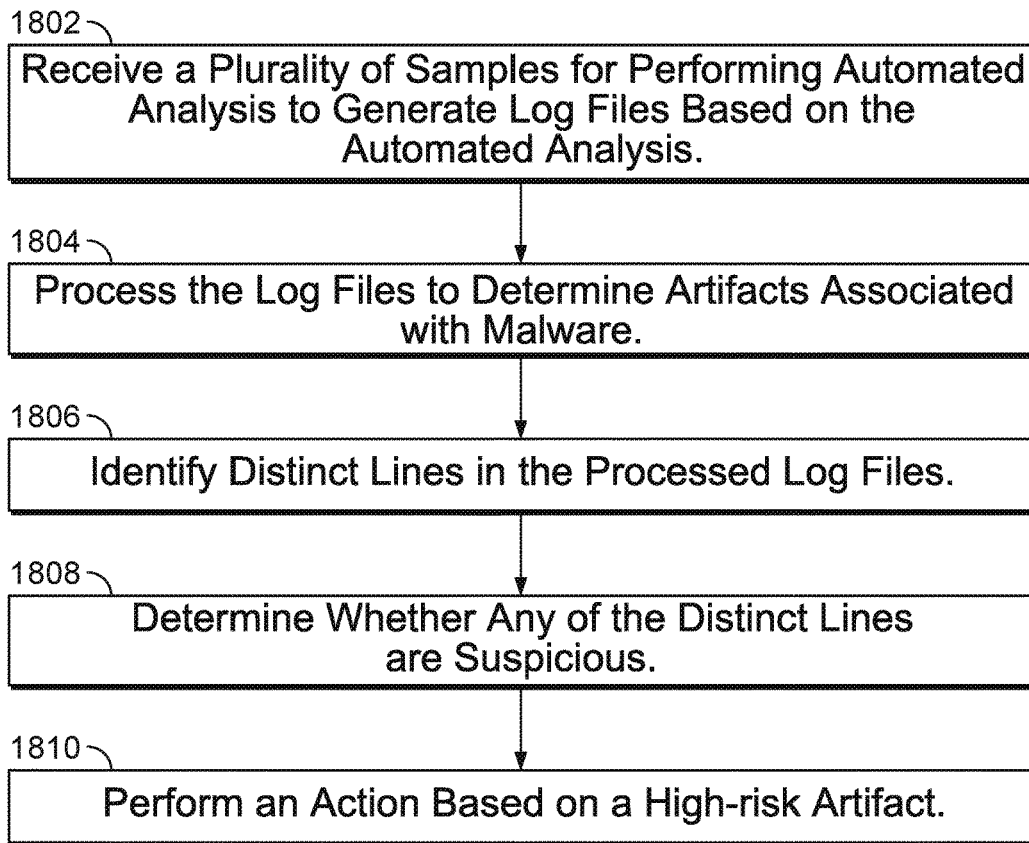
1802

Receive a Plurality of Samples for Performing Automated Analysis to Generate Log Files Based on the Automated Analysis.

1804

Process the Log Files to Determine Artifacts Associated with Malware.

1806

Identify Distinct Lines in the Processed Log Files.

1808

Determine Whether Any of the Distinct Lines are Suspicious.

1810

Perform an Action Based on a High-risk Artifact.